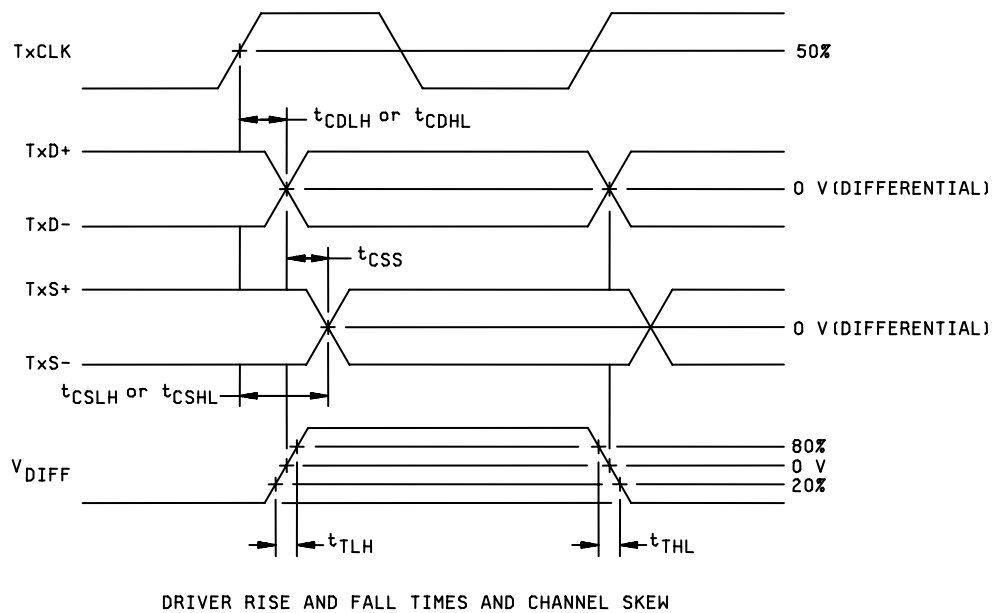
TxCLK

50%

$t_{CDLH}$ or $t_{CDHL}$

TxD+

0 V(DIFFERENTIAL)

TxD-

$t_{CSS}$

TxS+

0 V(DIFFERENTIAL)

TxS-

$t_{CSLH}$ or $t_{CSHL}$

$V_{DIFF}$

80%

0 V

20%

$t_{TLH}$

$t_{THL}$

DRIVER RISE AND FALL TIMES AND CHANNEL SKEW